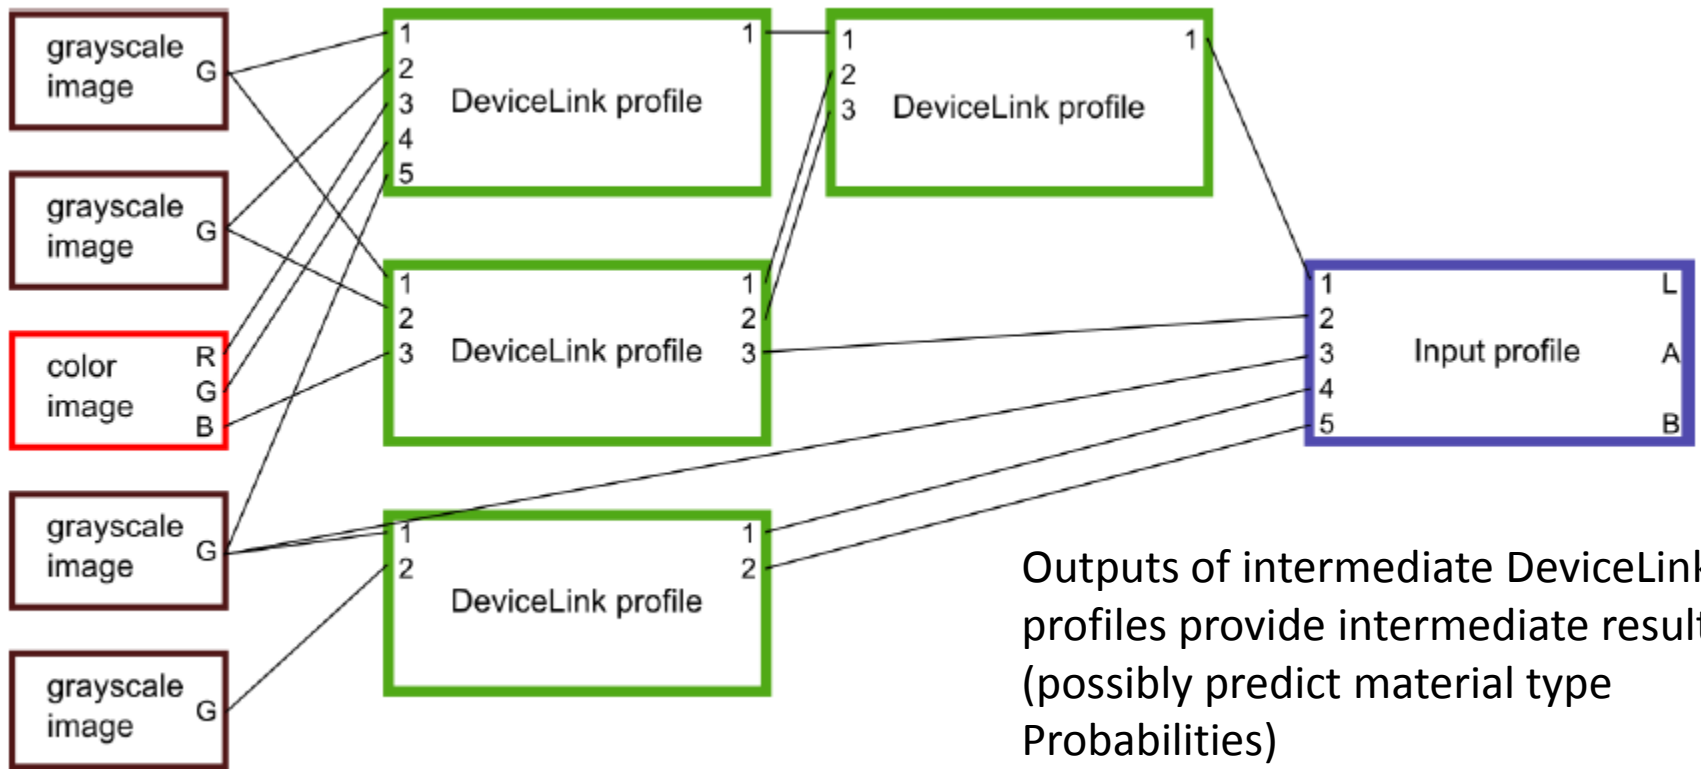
grayscale image G

grayscale image G

color image R G B

grayscale image G

grayscale image G

1 2 3 4 5 DeviceLink profile 1

1 2 3 DeviceLink profile 1

1 2 3 DeviceLink profile 1 2 3

1 2 3 4 5 Input profile L A B

1 2 DeviceLink profile 1 2

Outputs of intermediate DeviceLink profiles provide intermediate result (possibly predict material type Probabilities)